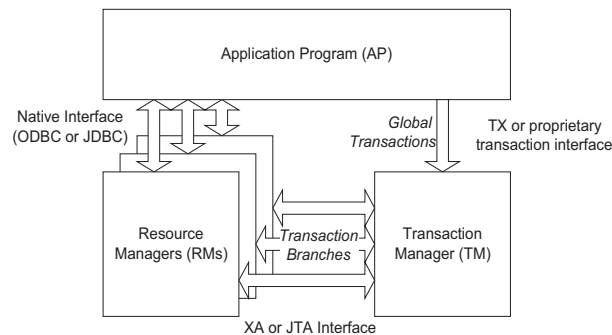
Application Program (AP)

Native Interface (ODBC or JDBC)

Global Transactions

TX or proprietary transaction interface

Resource Managers (RMs)

Transaction Branches

Transaction Manager (TM)

XA or JTA Interface